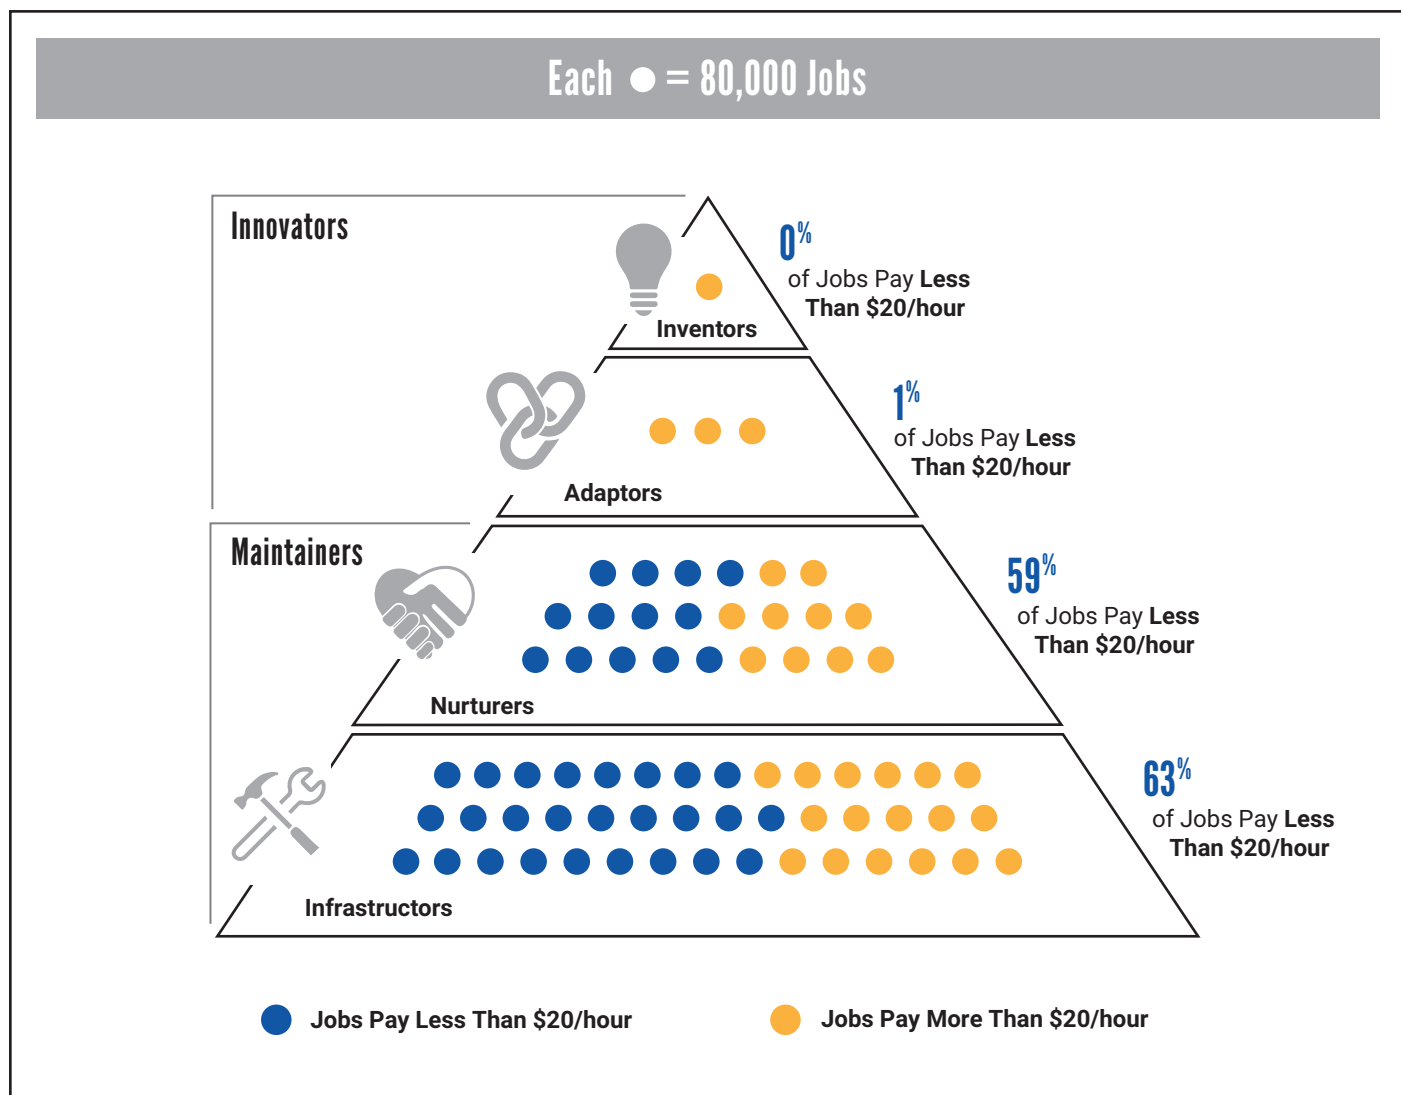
Each ● = 80,000 Jobs

Innovators

Inventors

0%
of Jobs Pay Less Than $20/hour

Adaptors

1%
of Jobs Pay Less Than $20/hour

Maintainers

Nurturers

59%
of Jobs Pay Less Than $20/hour

Infrastructors

63%
of Jobs Pay Less Than $20/hour

Jobs Pay Less Than $20/hour

Jobs Pay More Than $20/hour